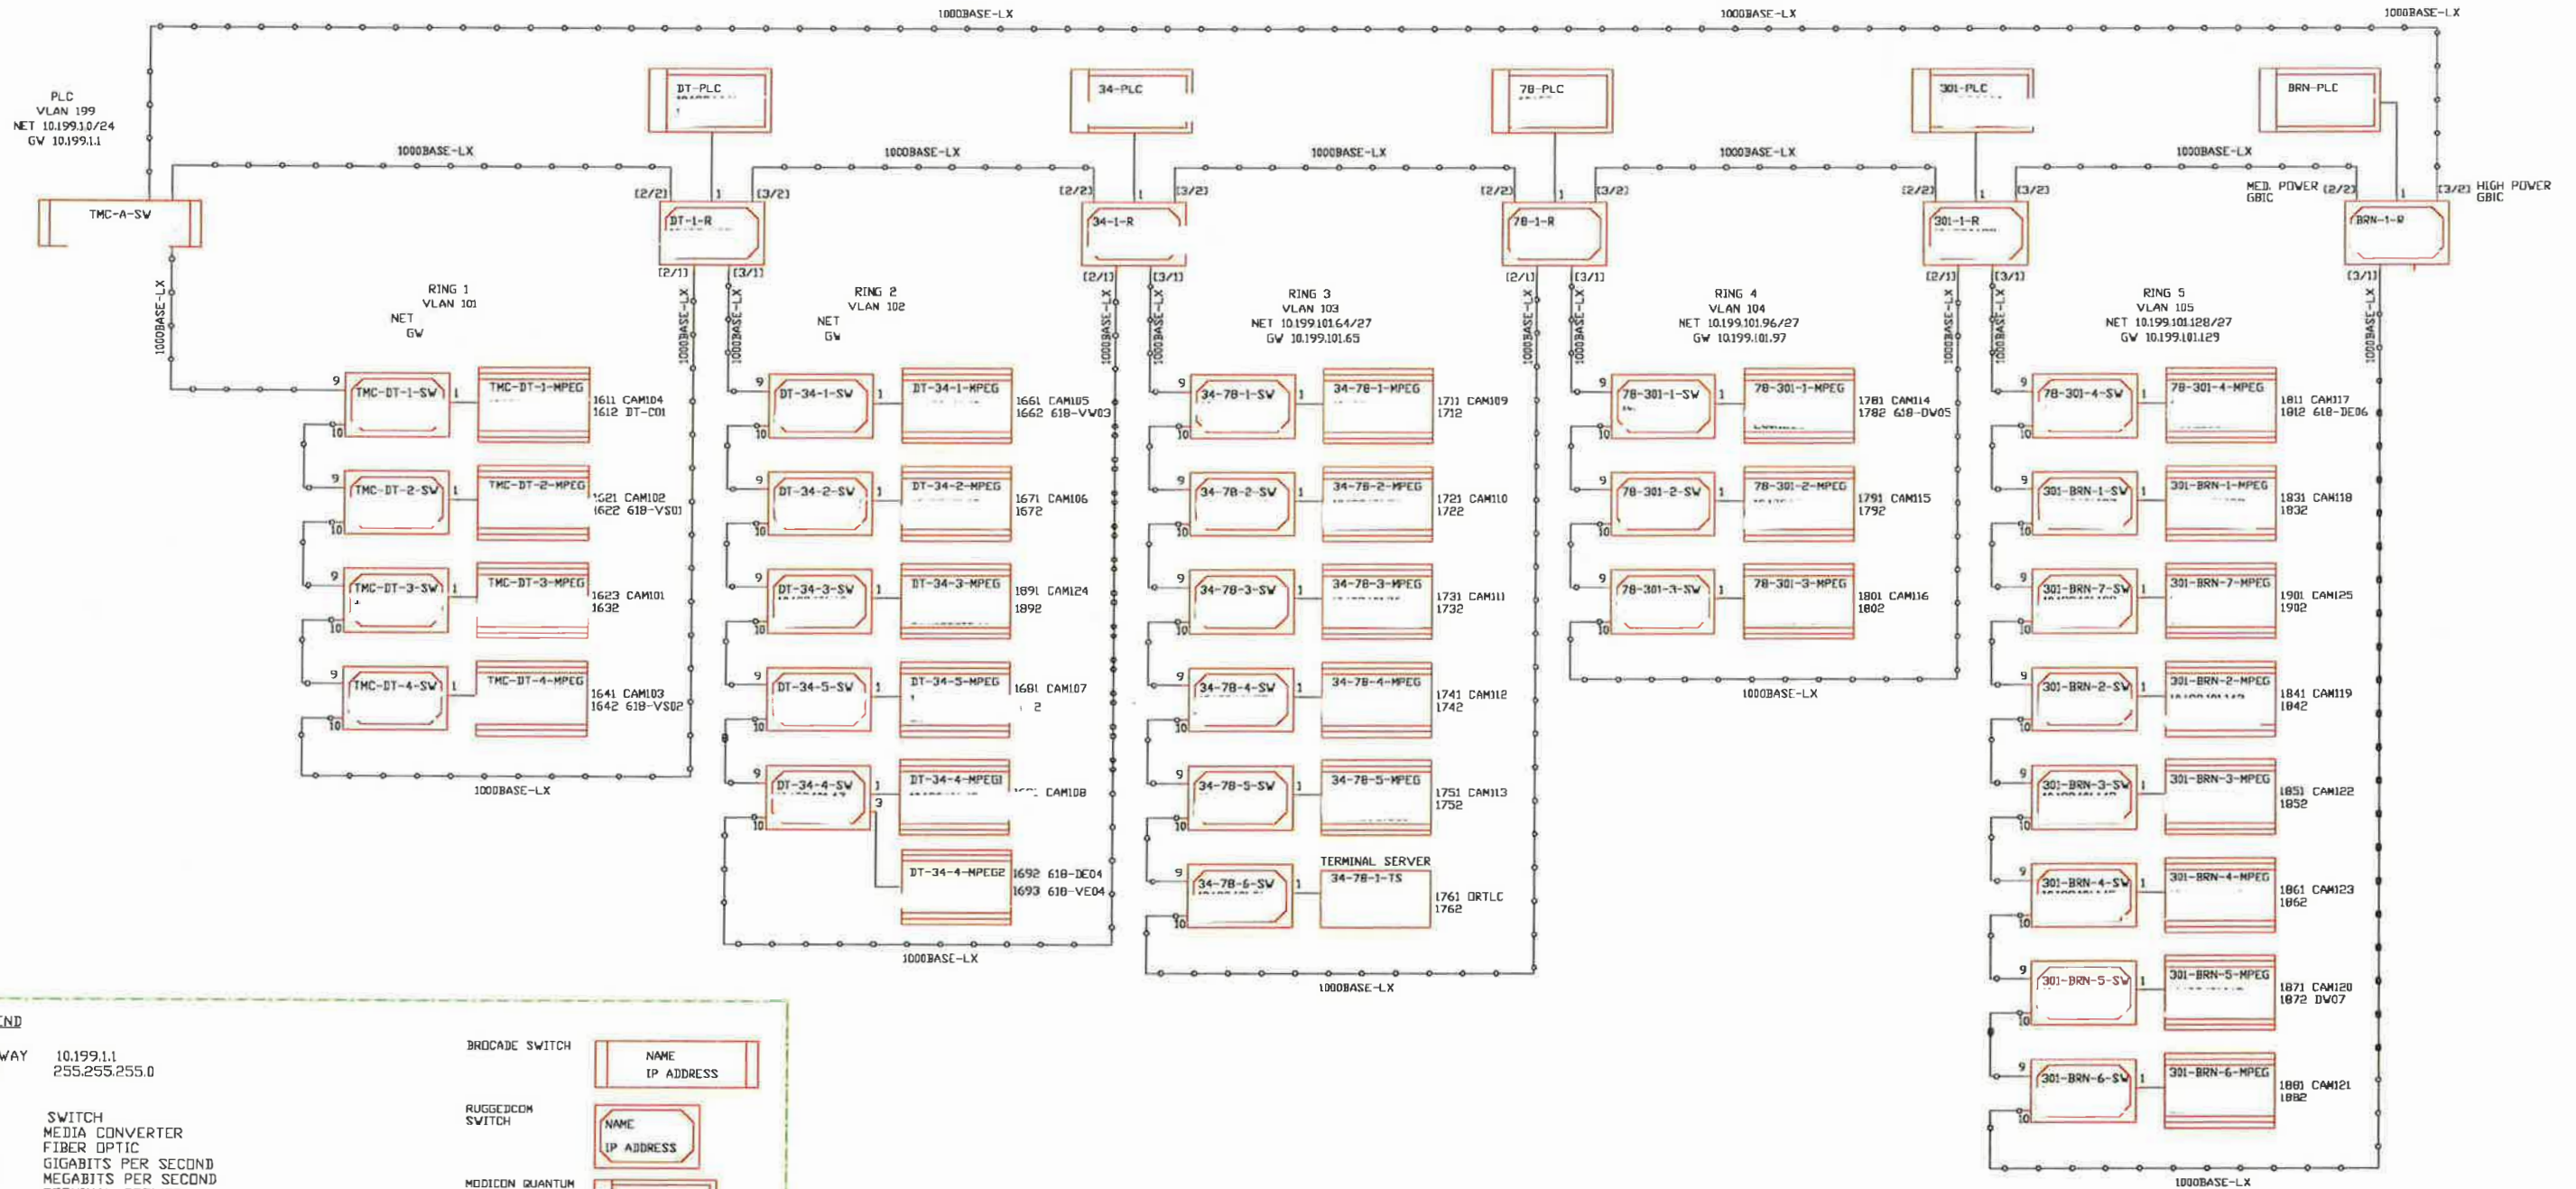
1000BASE-LX 1000BASE-LX 1000BASE-LX

PLC
VLAN 199
NET 10.199.1.0/24
GW 10.199.1.1

DT-PLC
34-PLC
78-PLC
301-PLC
BRN-PLC

1000BASE-LX 1000BASE-LX 1000BASE-LX 1000BASE-LX 1000BASE-LX

TMC-A-SW

[2/2] 1 [3/2] DT-1-R [2/1] [3/1]
[2/2] 1 [3/2] 34-1-R [2/1] [3/1]
[2/2] 1 [3/2] 78-1-R [2/1] [3/1]
[2/2] 1 [3/2] 301-1-R [2/1] [3/1]
MED. POWER GBIC [2/2] 1 [3/2] HIGH POWER GBIC
BRN-1-R [3/1]

RING 1
VLAN 101
NET
GW

RING 2
VLAN 102
NET
GW

RING 3
VLAN 103
NET 10.199.101.64/27
GW 10.199.101.65

RING 4
VLAN 104
NET 10.199.101.96/27
GW 10.199.101.97

RING 5
VLAN 105
NET 10.199.101.128/27
GW 10.199.101.129

1000BASE-LX

9 TMC-DT-1-SW 1 TMC-DT-1-MPEG 10 1611 CAM104 1612 DT-C01
9 TMC-DT-2-SW 1 TMC-DT-2-MPEG 10 1621 CAM102 1622 618-VS01
9 TMC-DT-3-SW 1 TMC-DT-3-MPEG 10 1623 CAM101 1632
9 TMC-DT-4-SW 1 TMC-DT-4-MPEG 10 1641 CAM103 1642 618-VS02
1000BASE-LX

9 DT-34-1-SW 1 DT-34-1-MPEG 10 1661 CAM105 1662 618-VW03
9 DT-34-2-SW 1 DT-34-2-MPEG 10 1671 CAM106 1672
9 DT-34-3-SW 1 DT-34-3-MPEG 10 1891 CAM124 1892
9 DT-34-5-SW 1 DT-34-5-MPEG 10 1681 CAM107 2
9 DT-34-4-SW 1 DT-34-4-MPEG1 3 10 CAM108
DT-34-4-MPEG2 1692 618-DE04 1693 618-VE04
1000BASE-LX

9 34-78-1-SW 1 34-78-1-MPEG 10 1711 CAM109 1712
9 34-78-2-SW 1 34-78-2-MPEG 10 1721 CAM110 1722
9 34-78-3-SW 1 34-78-3-MPEG 10 1731 CAM111 1732
9 34-78-4-SW 1 34-78-4-MPEG 10 1741 CAM112 1742
9 34-78-5-SW 1 34-78-5-MPEG 10 1751 CAM113 1752
TERMINAL SERVER
9 34-78-6-SW 1 34-78-1-TS 10 1761 DRTLC 1762
1000BASE-LX

9 78-301-1-SW 1 78-301-1-MPEG 10 1781 CAM114 1782 618-DW05
9 78-301-2-SW 1 78-301-2-MPEG 10 1791 CAM115 1792
9 78-301-3-SW 1 78-301-3-MPEG 10 1801 CAM116 1802
1000BASE-LX

9 78-301-4-SW 1 78-301-4-MPEG 10 1811 CAM117 1812 618-DE06
9 301-BRN-1-SW 1 301-BRN-1-MPEG 10 1831 CAM118 1832
9 301-BRN-7-SW 1 301-BRN-7-MPEG 10 1901 CAM125 1902
9 301-BRN-2-SW 1 301-BRN-2-MPEG 10 1841 CAM119 1842
9 301-BRN-3-SW 1 301-BRN-3-MPEG 10 1851 CAM122 1852
9 301-BRN-4-SW 1 301-BRN-4-MPEG 10 1861 CAM123 1862
9 301-BRN-5-SW 1 301-BRN-5-MPEG 10 1871 CAM120 1872 DW07
9 301-BRN-6-SW 1 301-BRN-6-MPEG 10 1881 CAM121 1882
1000BASE-LX

END
WAY 10.199.1.1
255.255.255.0

SWITCH
MEDIA CONVERTER
FIBER OPTIC
GIGABITS PER SECOND
MEGABITS PER SECOND

BROCADE SWITCH
NAME
IP ADDRESS

RUGGEDCOM SWITCH
NAME
IP ADDRESS

MODICON QUANTUM